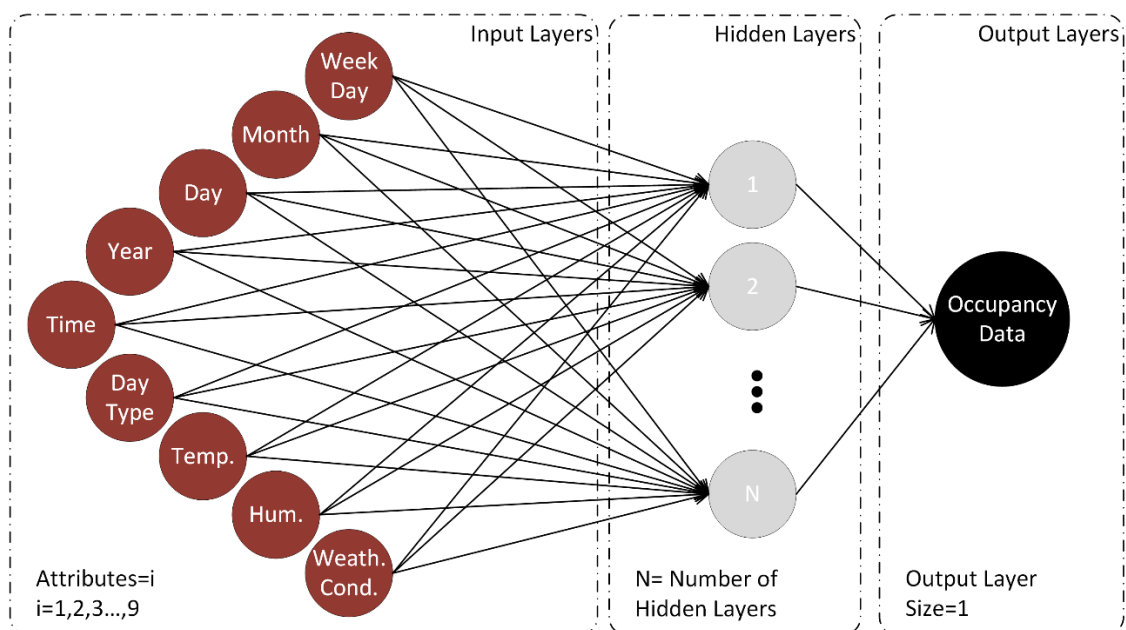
Input Layers

Hidden Layers

Output Layers

Week Day

Month

Day

Year

Time

Day Type

Temp.

Hum.

Weath. Cond.

1

2

N

Occupancy Data

Attributes=i
i=1,2,3…,9

N= Number of Hidden Layers

Output Layer Size=1